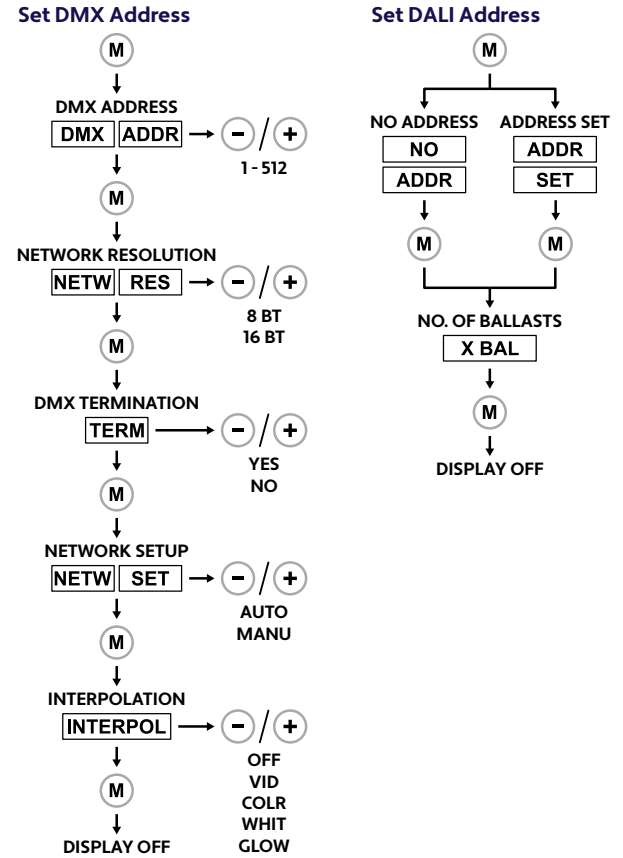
Set DMX Address

M

DMX ADDRESS

DMX ADDR

– / +

1 - 512

M

NETWORK RESOLUTION

NETW RES

– / +

8 BT
16 BT

M

DMX TERMINATION

TERM

– / +

YES
NO

M

NETWORK SETUP

NETW SET

– / +

AUTO
MANU

M

INTERPOLATION

INTERPOL

– / +

OFF
VID
COLR
WHIT
GLOW

M

DISPLAY OFF

Set DALI Address

M

NO ADDRESS

NO
ADDR

M

ADDRESS SET

ADDR
SET

M

NO. OF BALLASTS

X BAL

M

DISPLAY OFF